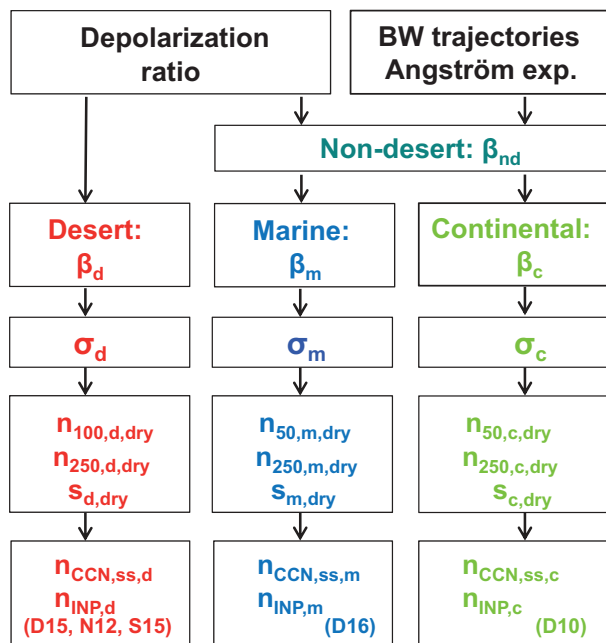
Depolarization ratio

BW trajectories Angström exp.

Non-desert: $\beta_{nd}$

Desert: $\beta_d$

Marine: $\beta_m$

Continental: $\beta_c$

$\sigma_d$

$\sigma_m$

$\sigma_c$

$n_{100,d,dry}$
$n_{250,d,dry}$
$s_{d,dry}$

$n_{50,m,dry}$
$n_{250,m,dry}$
$s_{m,dry}$

$n_{50,c,dry}$
$n_{250,c,dry}$
$s_{c,dry}$

$n_{CCN,ss,d}$
$n_{INP,d}$
(D15, N12, S15)

$n_{CCN,ss,m}$
$n_{INP,m}$
(D16)

$n_{CCN,ss,c}$
$n_{INP,c}$
(D10)